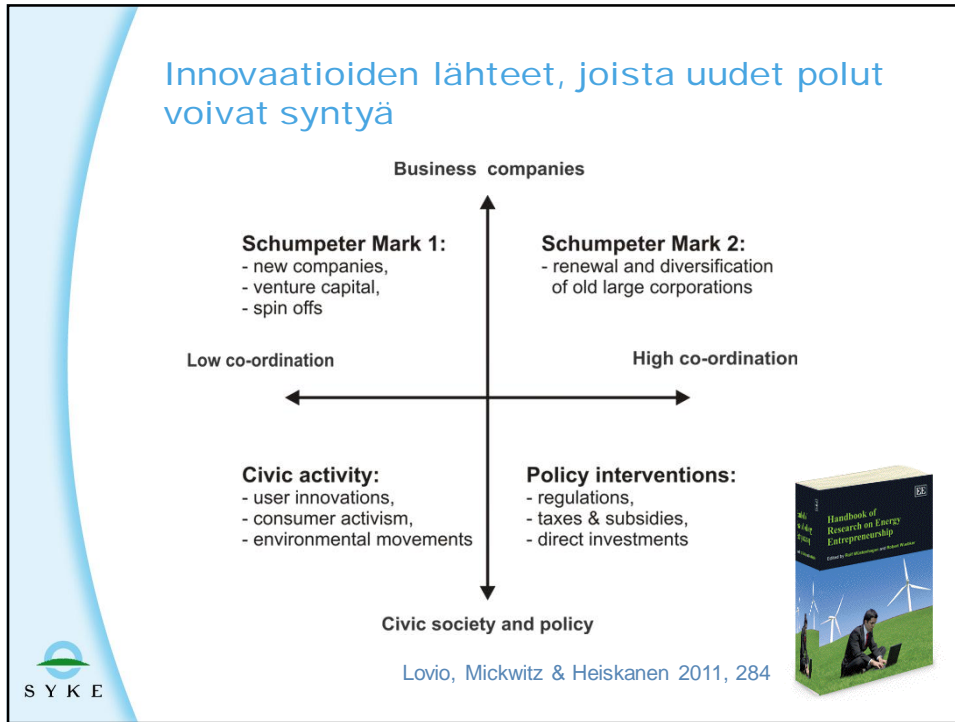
Innovaatioiden lähteet, joista uudet polut voivat syntyä

Business companies

Schumpeter Mark 1:
- new companies,
- venture capital,
- spin offs

Schumpeter Mark 2:
- renewal and diversification of old large corporations

Low co-ordination

High co-ordination

Civic activity:
- user innovations,
- consumer activism,
- environmental movements

Policy interventions:
- regulations,
- taxes & subsidies,
- direct investments

Civic society and policy

Handbook of Research on Energy Entrepreneurship

EE

Lovio, Mickwitz & Heiskanen 2011, 284

SYKE